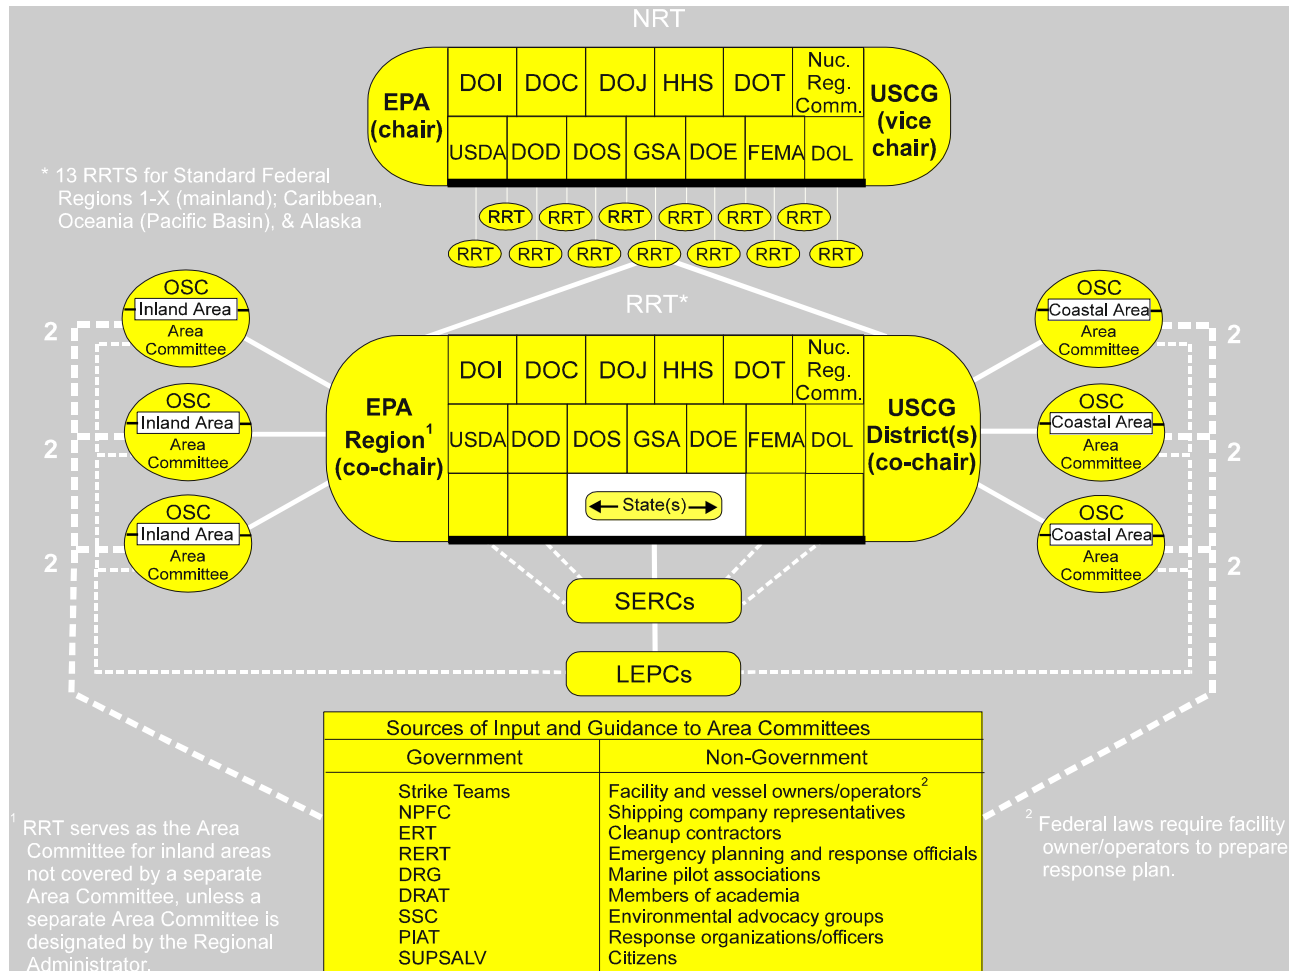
NRT

EPA (chair)

| DOI | DOC | DOJ | HHS | DOT | Nuc. Reg. Comm. |
|---|---|---|---|---|---|
| USDA | DOD | DOS | GSA | DOE | FEMA | DOL |

USCG (vice chair)

* 13 RRTS for Standard Federal Regions 1-X (mainland); Caribbean, Oceania (Pacific Basin), & Alaska

RRT RRT RRT RRT RRT RRT
RRT RRT RRT RRT RRT RRT RRT

RRT*

OSC Inland Area Area Committee

OSC Inland Area Area Committee

OSC Inland Area Area Committee

2
2
2

EPA Region$^1$ (co-chair)

| DOI | DOC | DOJ | HHS | DOT | Nuc. Reg. Comm. |
|---|---|---|---|---|---|
| USDA | DOD | DOS | GSA | DOE | FEMA | DOL |

State(s)

USCG District(s) (co-chair)

OSC Coastal Area Area Committee

OSC Coastal Area Area Committee

OSC Coastal Area Area Committee

2
2
2

SERCs

LEPCs

Sources of Input and Guidance to Area Committees

| Government | Non-Government |
|---|---|
| Strike Teams | Facility and vessel owners/operators$^2$ |
| NPFC | Shipping company representatives |
| ERT | Cleanup contractors |
| RERT | Emergency planning and response officials |
| DRG | Marine pilot associations |
| DRAT | Members of academia |
| SSC | Environmental advocacy groups |
| PIAT | Response organizations/officers |
| SUPSALV | Citizens |

$^1$ RRT serves as the Area Committee for inland areas not covered by a separate Area Committee, unless a separate Area Committee is designated by the Regional Administrator.

$^2$ Federal laws require facility owner/operators to prepare response plan.